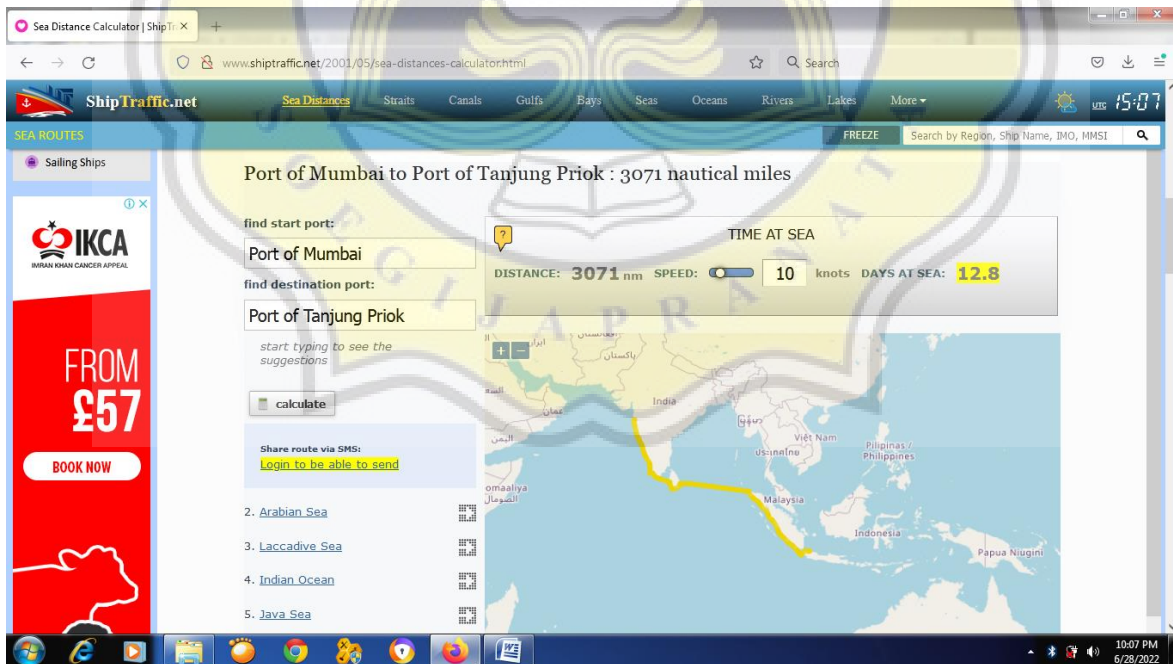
Sea Distance Calculator | ShipTr ×

www.shiptraffic.net/2001/05/sea-distances-calculator.html

Search

ShipTraffic.net

Sea Distances Straits Canals Gulfs Bays Seas Oceans Rivers Lakes More

UTC 15:07

SEA ROUTES

FREEZE

Search by Region, Ship Name, IMO, MMSI

Sailing Ships

IKCA
IMRAN KHAN CANCER APPEAL

FROM
£57

BOOK NOW

Port of Mumbai to Port of Tanjung Priok : 3071 nautical miles

find start port:

Port of Mumbai

find destination port:

Port of Tanjung Priok

start typing to see the suggestions

calculate

Share route via SMS:
Login to be able to send

2. Arabian Sea

3. Laccadive Sea

4. Indian Ocean

5. Java Sea

?

TIME AT SEA

DISTANCE: 3071 nm SPEED: 10 knots DAYS AT SEA: 12.8

+ −

پاکستان

India

Việt Nam

ประเทศไทย

Pilipinas / Philippines

Malaysia

Indonesia

Papua Niugini

Somaaliya
الصومال

اليمن

عمان

10:07 PM
6/28/2022